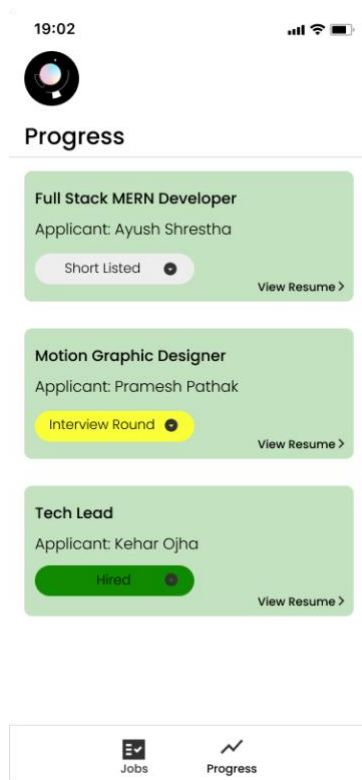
19:02

Progress

Full Stack MERN Developer
Applicant: Ayush Shrestha
Short Listed
View Resume >

Motion Graphic Designer
Applicant: Pramesh Pathak
Interview Round
View Resume >

Tech Lead
Applicant: Kehar Ojha
Hired
View Resume >

Jobs
Progress